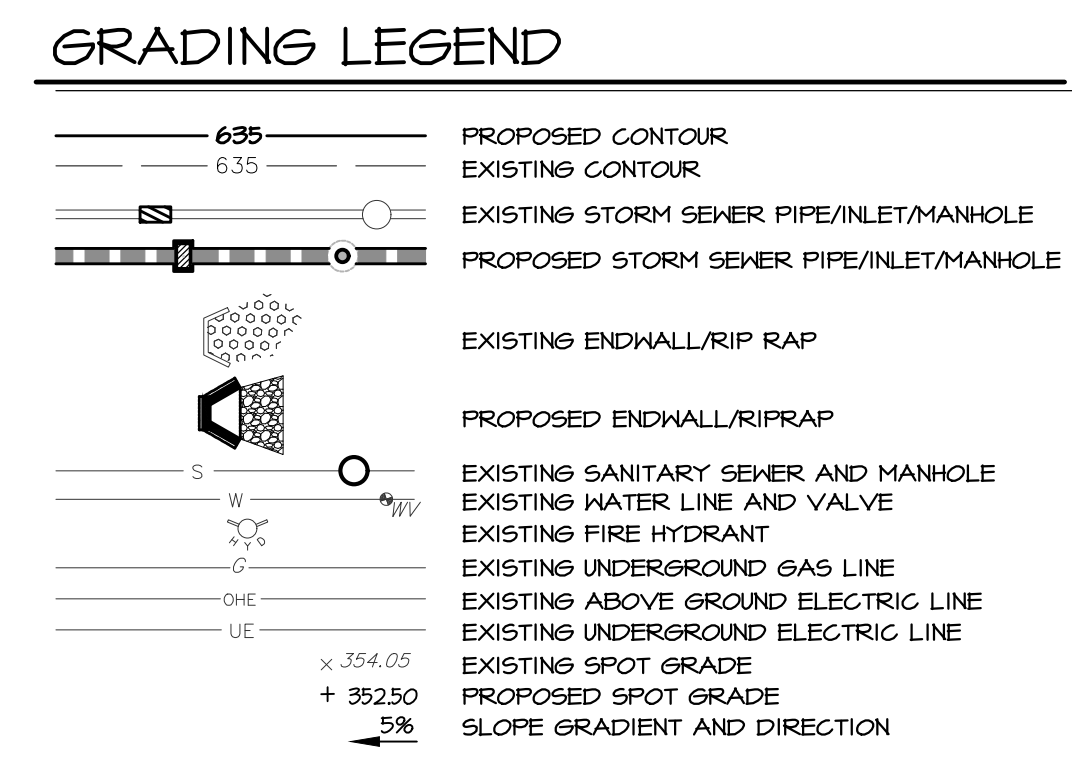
GRADING LEGEND

635 PROPOSED CONTOUR
635 EXISTING CONTOUR
EXISTING STORM SEWER PIPE/INLET/MANHOLE
PROPOSED STORM SEWER PIPE/INLET/MANHOLE
EXISTING ENDWALL/RIP RAP
PROPOSED ENDWALL/RIPRAP
S EXISTING SANITARY SEWER AND MANHOLE
W WV EXISTING WATER LINE AND VALVE
HYD EXISTING FIRE HYDRANT
G EXISTING UNDERGROUND GAS LINE
OHE EXISTING ABOVE GROUND ELECTRIC LINE
UE EXISTING UNDERGROUND ELECTRIC LINE
$\times$ 354.05 EXISTING SPOT GRADE
+ 352.50 PROPOSED SPOT GRADE
5% SLOPE GRADIENT AND DIRECTION